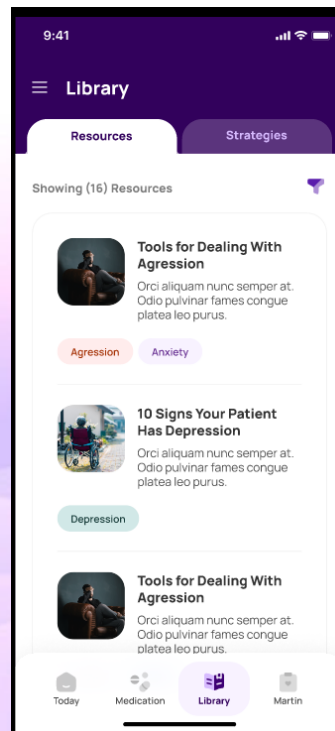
9:41

Library

Resources

Strategies

Showing (16) Resources

Tools for Dealing With Agression

Orci aliquam nunc semper at. Odio pulvinar fames congue platea leo purus.

Agression

Anxiety

10 Signs Your Patient Has Depression

Orci aliquam nunc semper at. Odio pulvinar fames congue platea leo purus.

Depression

Tools for Dealing With Agression

Orci aliquam nunc semper at. Odio pulvinar fames congue platea leo purus.

Today

Medication

Library

Martin